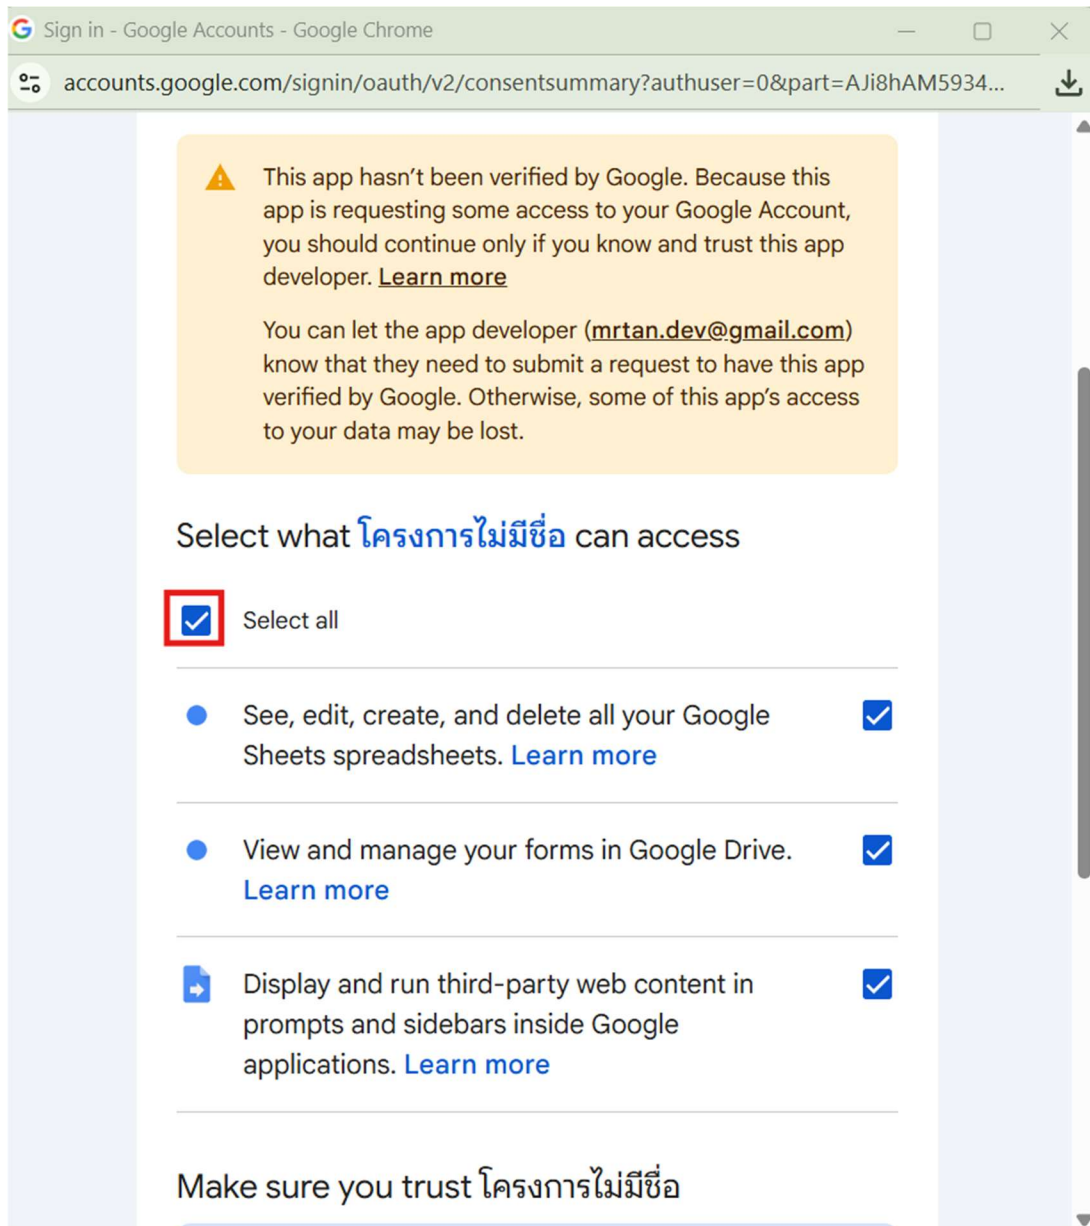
Sign in - Google Accounts - Google Chrome

accounts.google.com/signin/oauth/v2/consentsummary?authuser=0&part=AJi8hAM5934...

This app hasn't been verified by Google. Because this app is requesting some access to your Google Account, you should continue only if you know and trust this app developer. Learn more

You can let the app developer (mrtan.dev@gmail.com) know that they need to submit a request to have this app verified by Google. Otherwise, some of this app's access to your data may be lost.

Select what โครงการไม่มีชื่อ can access

Select all

See, edit, create, and delete all your Google Sheets spreadsheets. Learn more

View and manage your forms in Google Drive. Learn more

Display and run third-party web content in prompts and sidebars inside Google applications. Learn more

Make sure you trust โครงการไม่มีชื่อ